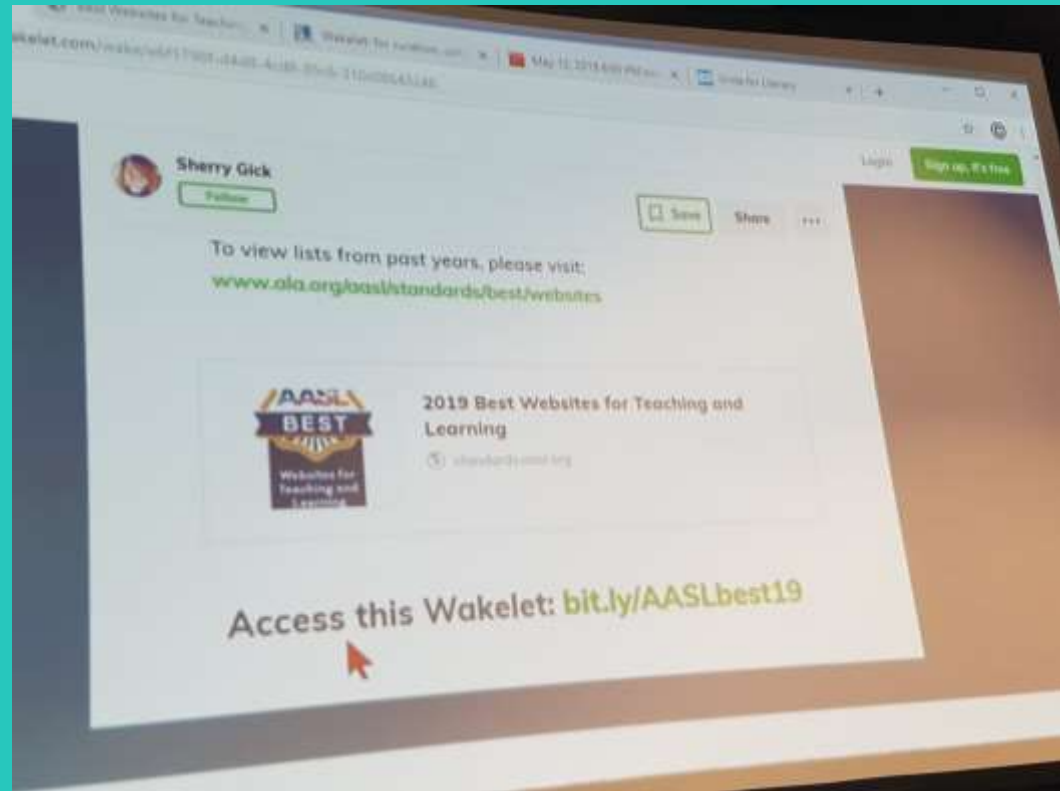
Best Websites for Teachin... | Wakelet for Isolation... | May 12, 2019 6:00 PM... | Wakelet Library

wakelet.com/wake/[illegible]

Login Sign up, it's free

Sherry Gick

Follow

Save Share ...

To view lists from past years, please visit: www.ala.org/aasl/standards/best/websites

AASL BEST Websites for Teaching and Learning

2019 Best Websites for Teaching and Learning

standards.aasl.org

Access this Wakelet: bit.ly/AASLbest19